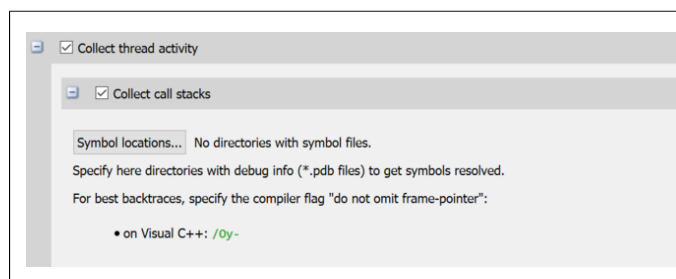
☑ Collect thread activity

☑ Collect call stacks

Symbol locations... No directories with symbol files.

Specify here directories with debug info (*.pdb files) to get symbols resolved.

For best backtraces, specify the compiler flag "do not omit frame-pointer":

• on Visual C++: /Oy-